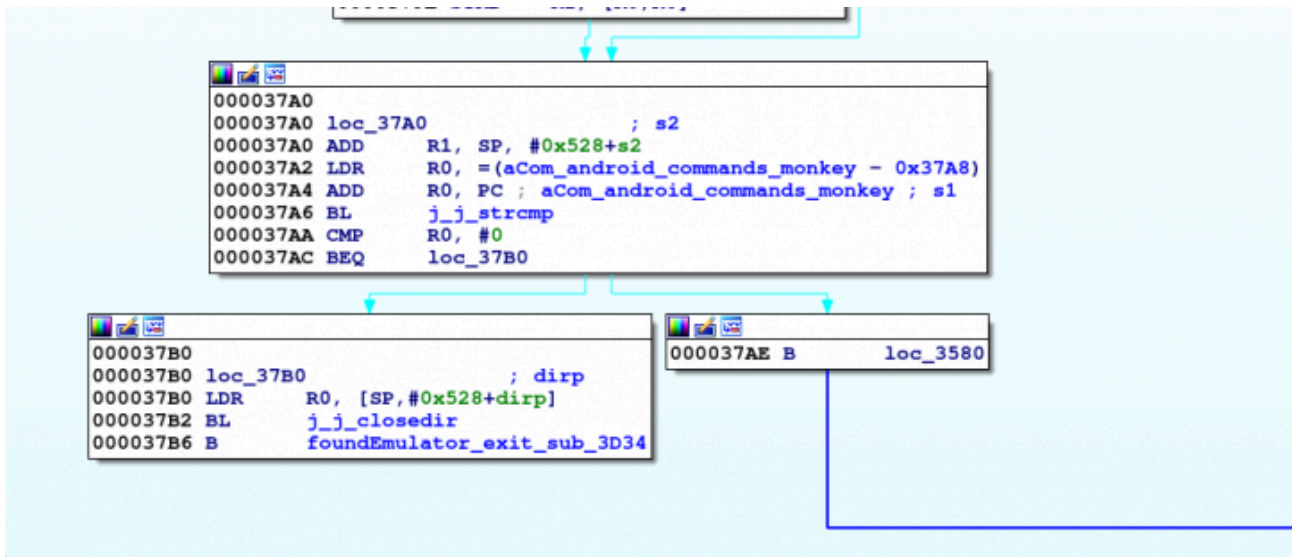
000037A0
000037A0 loc_37A0 ; s2
000037A0 ADD R1, SP, #0x528+s2
000037A2 LDR R0, =(aCom_android_commands_monkey - 0x37A8)
000037A4 ADD R0, PC ; aCom_android_commands_monkey ; s1
000037A6 BL j_j_strcmp
000037AA CMP R0, #0
000037AC BEQ loc_37B0

000037B0
000037B0 loc_37B0 ; dirp
000037B0 LDR R0, [SP,#0x528+dirp]
000037B2 BL j_j_closedir
000037B6 B foundEmulator_exit_sub_3D34

000037AE B loc_3580